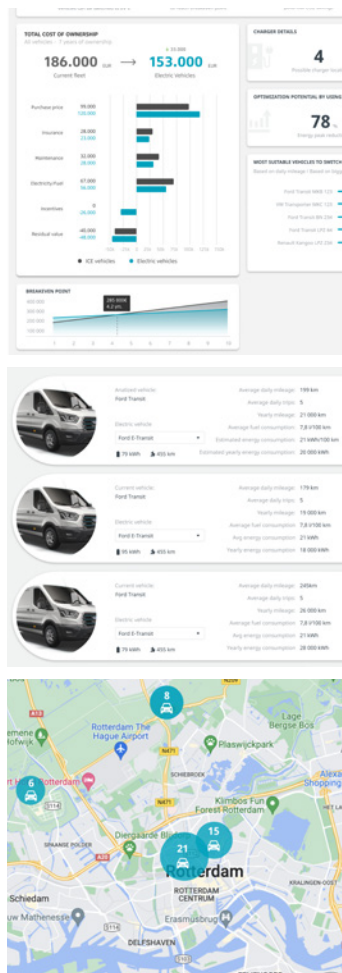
TOTAL COST OF OWNERSHIP

50 vehicles · 7 years of ownership

186.000 EUR
Current fleet

→

153.000 EUR
Electric Vehicles

Purchase price 99.000 120.000
Insurance 28.000 23.000
Maintenance 32.000 28.000
Electricity/Fuel 67.000 56.000
Incentives 0 -26.000
Residual value -40.000 -48.000

ICE vehicles
Electric vehicles

BREAKEVEN POINT

1 2 3 4 5 6 7 8 9 10

CHARGER DETAILS

4
Possible charger locations

OPTIMIZATION POTENTIAL BY USING

78 %
Energy peak reduction

MOST SUITABLE VEHICLES TO SWITCH

Ford Transit MHE 125
VW Transporter MHC 125
Ford Transit BN 256
Ford Transit 135 M
Renault Kangoo LPZ 256

Analyzed vehicle:
Ford Transit

Electric vehicle
Ford E-Transit

75 kWh 455 km

Average daily mileage: 199 km
Average daily trips: 5
Yearly mileage: 21 000 km
Average fuel consumption: 7,8 l/100 km
Estimated energy consumption: 21 kWh/100 km
Estimated yearly energy consumption: 20 000 kWh

Current vehicle:
Ford Transit

Electric vehicle
Ford E-Transit

95 kWh 455 km

Average daily mileage: 179 km
Average daily trips: 5
Yearly mileage: 19 000 km
Average fuel consumption: 7,8 l/100 km
Avg energy consumption: 21 kWh
Yearly energy consumption: 18 000 kWh

Current vehicle:
Ford Transit

Electric vehicle
Ford E-Transit

75 kWh 455 km

Average daily mileage: 249km
Average daily trips: 5
Yearly mileage: 26 000 km
Average fuel consumption: 7,8 l/100 km
Avg energy consumption: 21 kWh
Yearly energy consumption: 28 000 kWh

8
Rotterdam The Hague Airport
Lage Bergse Bos
Plaswijckpark
N471
SCHIEBROEK
Rotterdam
6
Kimbos Fun Forest Rotterdam
A13
A20
Diergaarde Blijdorp
15
21
SPAANSE POLDER
Rotterdam
ROTTERDAM CENTRUM
KRALINGEN-OOST
Schiedam
Erasmusbrug
DELFSHAVEN